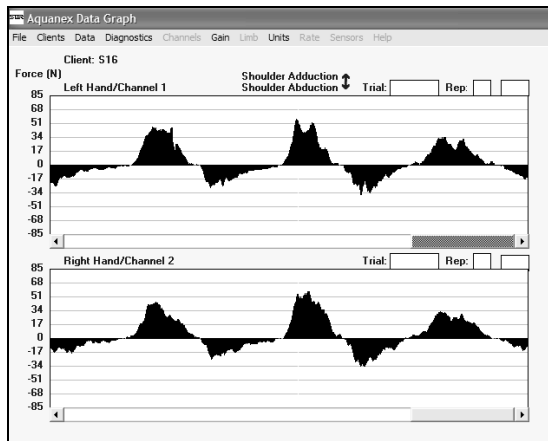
Aquanex Data Graph

File Clients Data Diagnostics Channels Gain Limb Units Rate Sensors Help

Client: S16

Force (N)

Shoulder Adduction

Shoulder Abduction

Left Hand/Channel 1

Trial:

Rep:

85
68
51
34
17
0
-17
-34
-51
-68
-85

Right Hand/Channel 2

Trial:

Rep:

85
68
51
34
17
0
-17
-34
-51
-68
-85